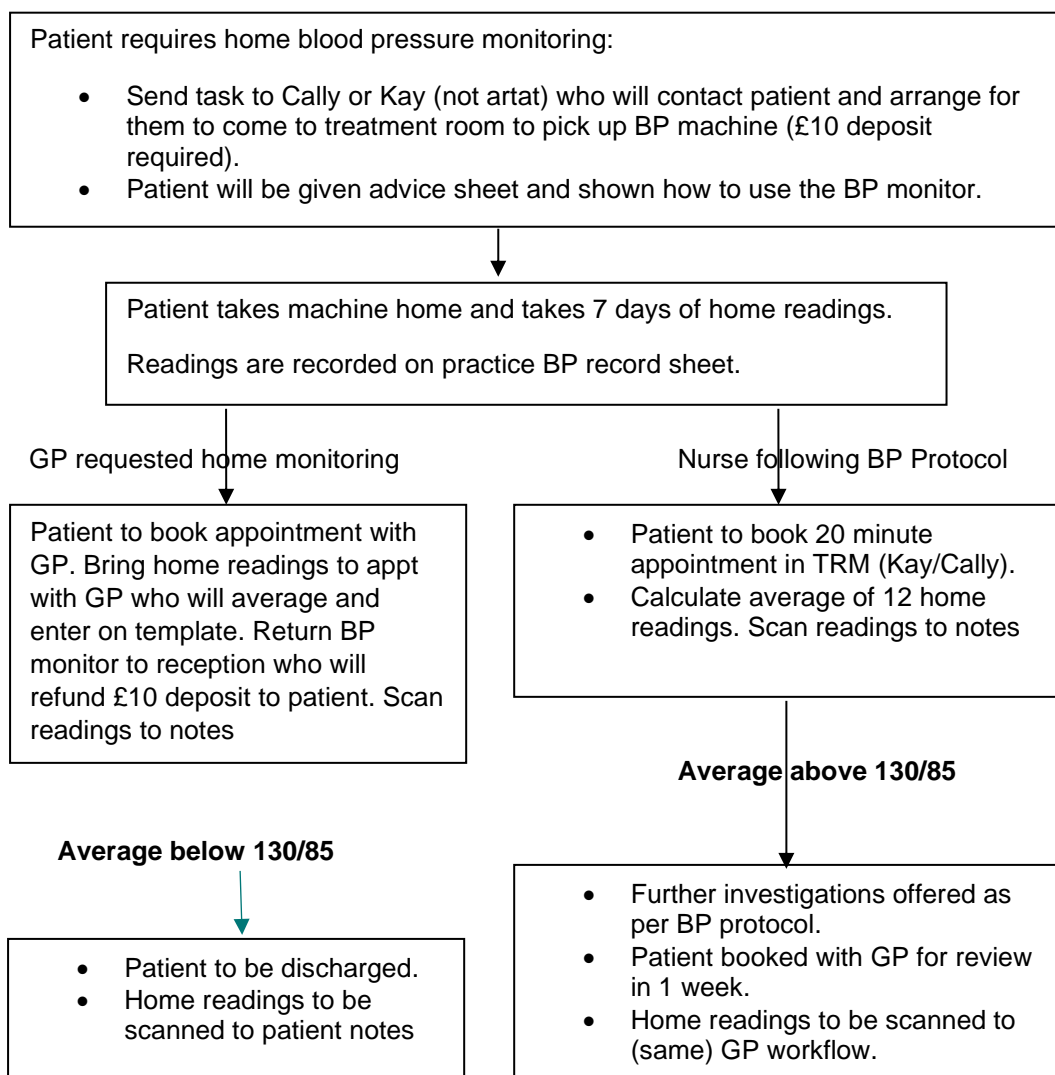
Patient requires home blood pressure monitoring:

- Send task to Cally or Kay (not artat) who will contact patient and arrange for them to come to treatment room to pick up BP machine (£10 deposit required).
- Patient will be given advice sheet and shown how to use the BP monitor.

Patient takes machine home and takes 7 days of home readings.

Readings are recorded on practice BP record sheet.

GP requested home monitoring

Patient to book appointment with GP. Bring home readings to appt with GP who will average and enter on template. Return BP monitor to reception who will refund £10 deposit to patient. Scan readings to notes

Nurse following BP Protocol

- Patient to book 20 minute appointment in TRM (Kay/Cally).
- Calculate average of 12 home readings. Scan readings to notes

Average above 130/85

- Further investigations offered as per BP protocol.
- Patient booked with GP for review in 1 week.
- Home readings to be scanned to (same) GP workflow.

Average below 130/85

- Patient to be discharged.
- Home readings to be scanned to patient notes